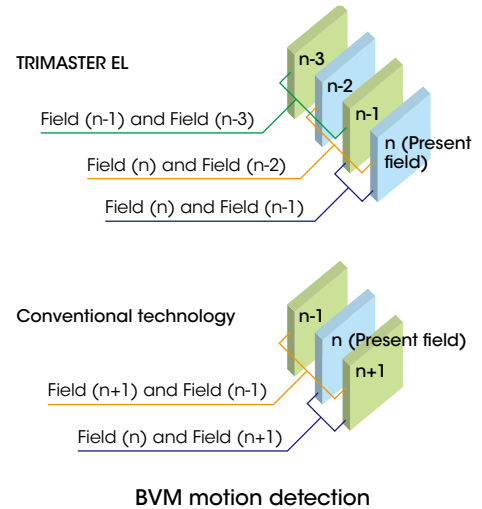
TRIMASTER EL

n-3

n-2

n-1

n (Present field)

Field (n-1) and Field (n-3)

Field (n) and Field (n-2)

Field (n) and Field (n-1)

Conventional technology

n-1

n (Present field)

n+1

Field (n+1) and Field (n-1)

Field (n) and Field (n+1)

BVM motion detection